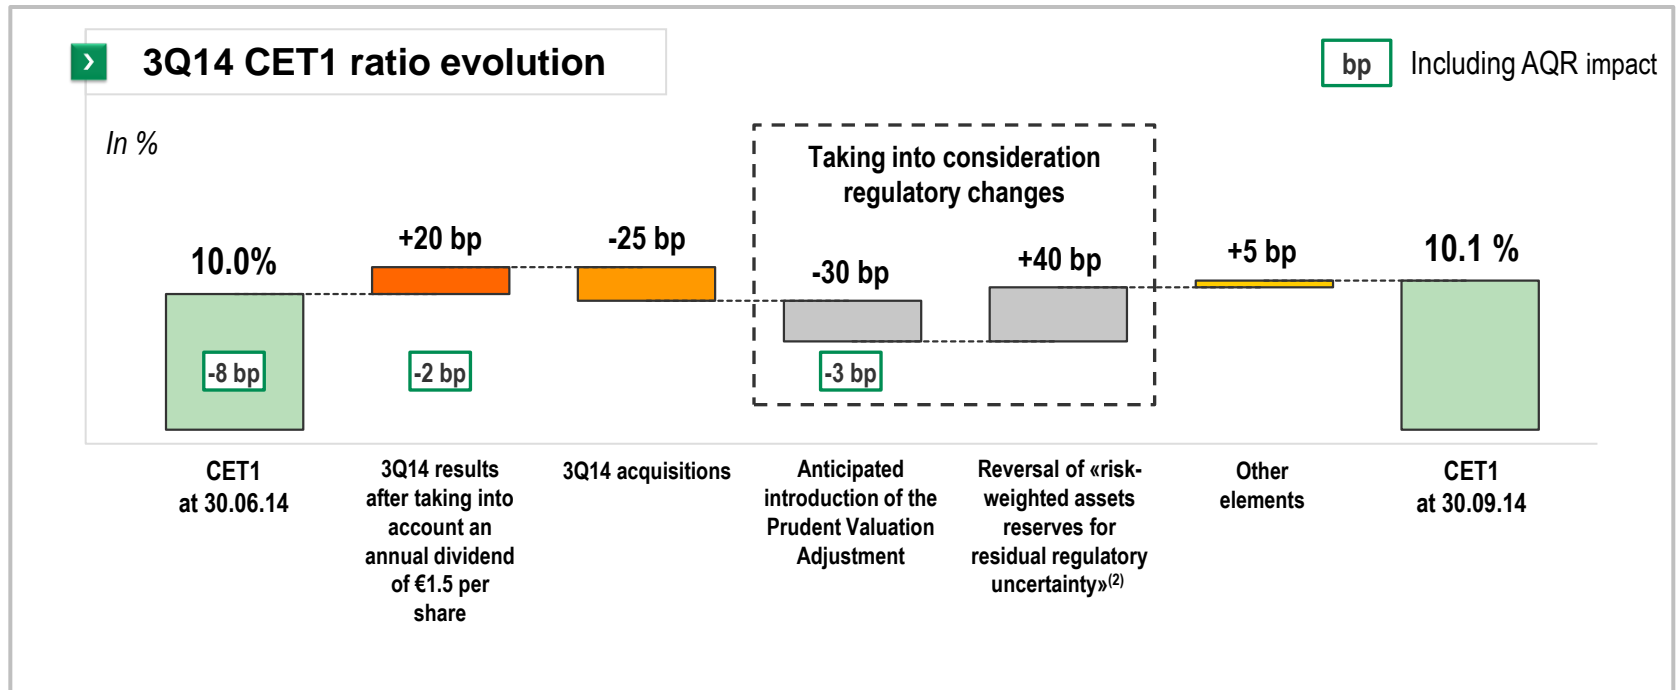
3Q14 CET1 ratio evolution

bp Including AQR impact

In %

Taking into consideration regulatory changes

10.0%

+20 bp

-25 bp

-30 bp

+40 bp

+5 bp

10.1 %

-8 bp

-2 bp

-3 bp

CET1 at 30.06.14

3Q14 results after taking into account an annual dividend of €1.5 per share

3Q14 acquisitions

Anticipated introduction of the Prudent Valuation Adjustment

Reversal of «risk-weighted assets reserves for residual regulatory uncertainty»$^{(2)}$

Other elements

CET1 at 30.09.14